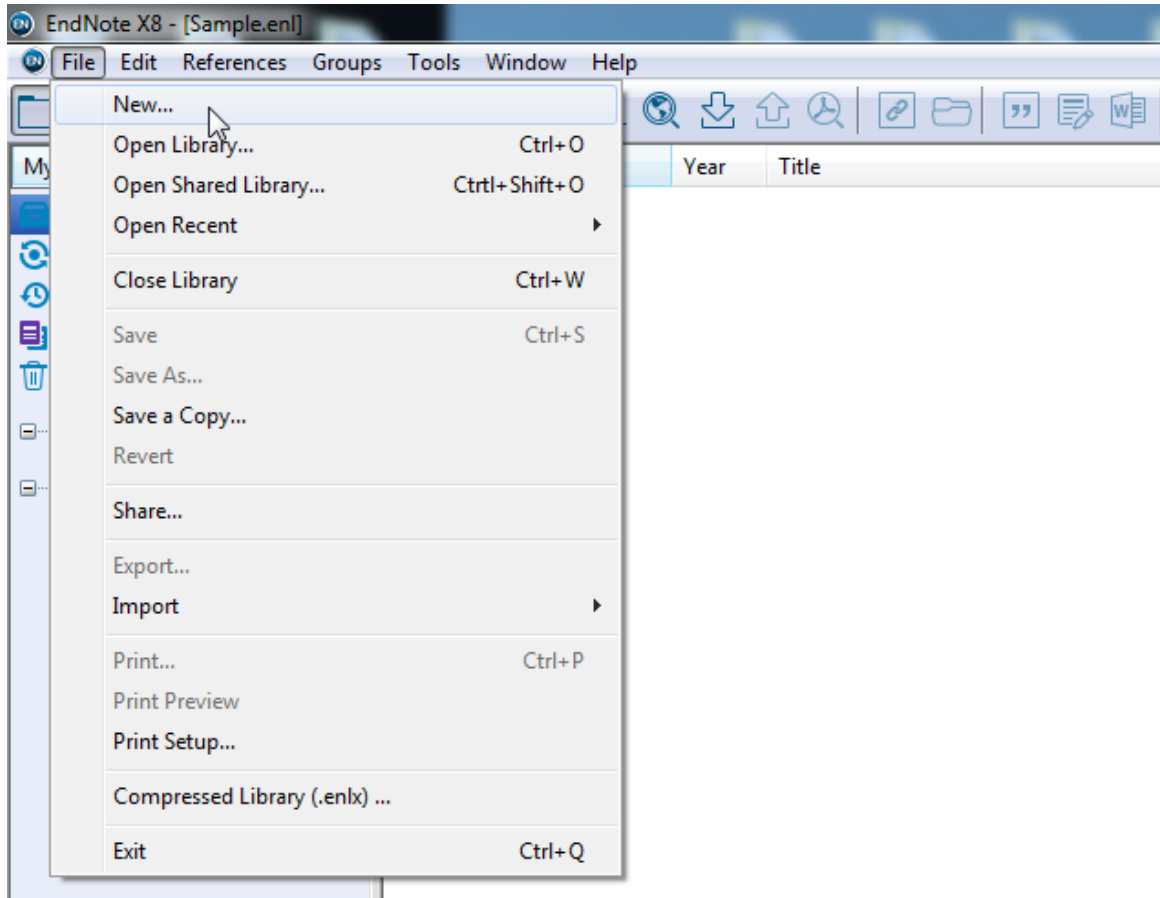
EndNote X8 - [Sample.enl]

File Edit References Groups Tools Window Help

My

Year Title

New...
Open Library... Ctrl+O
Open Shared Library... Ctrtl+Shift+O
Open Recent
Close Library Ctrl+W
Save Ctrl+S
Save As...
Save a Copy...
Revert
Share...
Export...
Import
Print... Ctrl+P
Print Preview
Print Setup...
Compressed Library (.enlx) ...
Exit Ctrl+Q